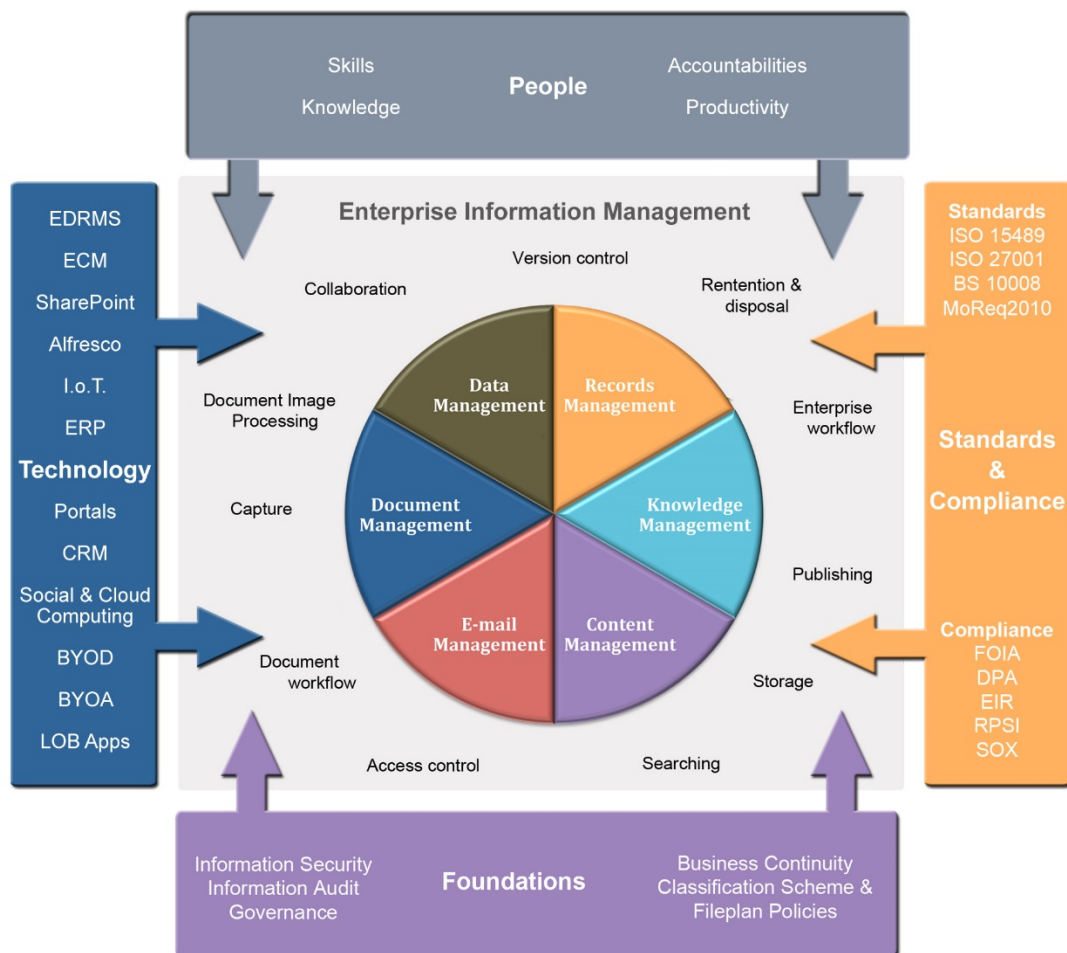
Skills
Knowledge
People
Accountabilities
Productivity

EDRMS
ECM
SharePoint
Alfresco
I.o.T.
ERP
Technology
Portals
CRM
Social & Cloud Computing
BYOD
BYOA
LOB Apps

Enterprise Information Management

Version control
Collaboration
Rentention & disposal
Document Image Processing
Enterprise workflow
Capture
Publishing
Document workflow
Storage
Access control
Searching

Data Management
Records Management
Document Management
Knowledge Management
E-mail Management
Content Management

Standards
ISO 15489
ISO 27001
BS 10008
MoReq2010
Standards & Compliance
Compliance
FOIA
DPA
EIR
RPSI
SOX

Information Security
Information Audit
Governance
Foundations
Business Continuity
Classification Scheme &
Fileplan Policies